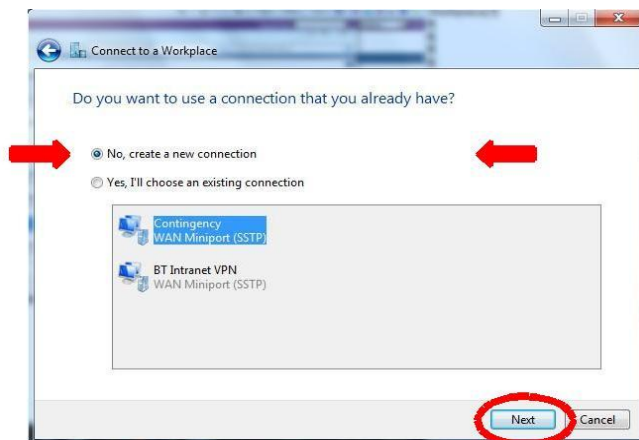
Connect to a Workplace

Do you want to use a connection that you already have?

No, create a new connection

Yes, I'll choose an existing connection

Contingency
WAN Miniport (SSTP)

BT Intranet VPN
WAN Miniport (SSTP)

Next

Cancel